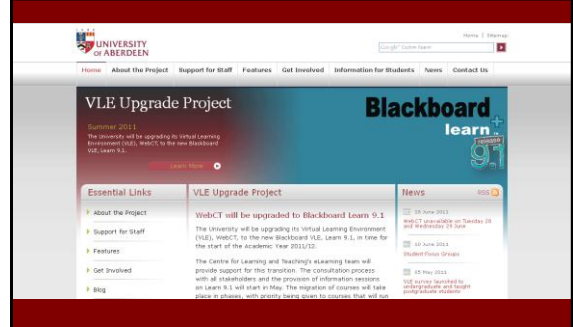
UNIVERSITY OF ABERDEEN

Home | Sitemap

Google Custom Search

Home About the Project Support for Staff Features Get Involved Information for Students News Contact Us

VLE Upgrade Project

Summer 2011

The University will be upgrading its Virtual Learning Environment (VLE), WebCT, to the new Blackboard VLE, Learn 9.1.

Learn More

Blackboard learn 9.1

Essential Links

About the Project

Support for Staff

Features

Get Involved

Blog

VLE Upgrade Project

WebCT will be upgraded to Blackboard Learn 9.1

The University will be upgrading its Virtual Learning Environment (VLE), WebCT, to the new Blackboard VLE, Learn 9.1, in time for the start of the Academic Year 2011/12.

The Centre for Learning and Teaching's eLearning team will provide support for this transition. The consultation process with all stakeholders and the provision of information sessions on Learn 9.1 will start in May. The migration of courses will take place in phases, with priority being given to courses that will run

News

RSS

28 June 2011

WebCT unavailable on Tuesday 28 and Wednesday 29 June

10 June 2011

Student Focus Groups

25 May 2011

VLE survey launched to undergraduate and taught postgraduate students